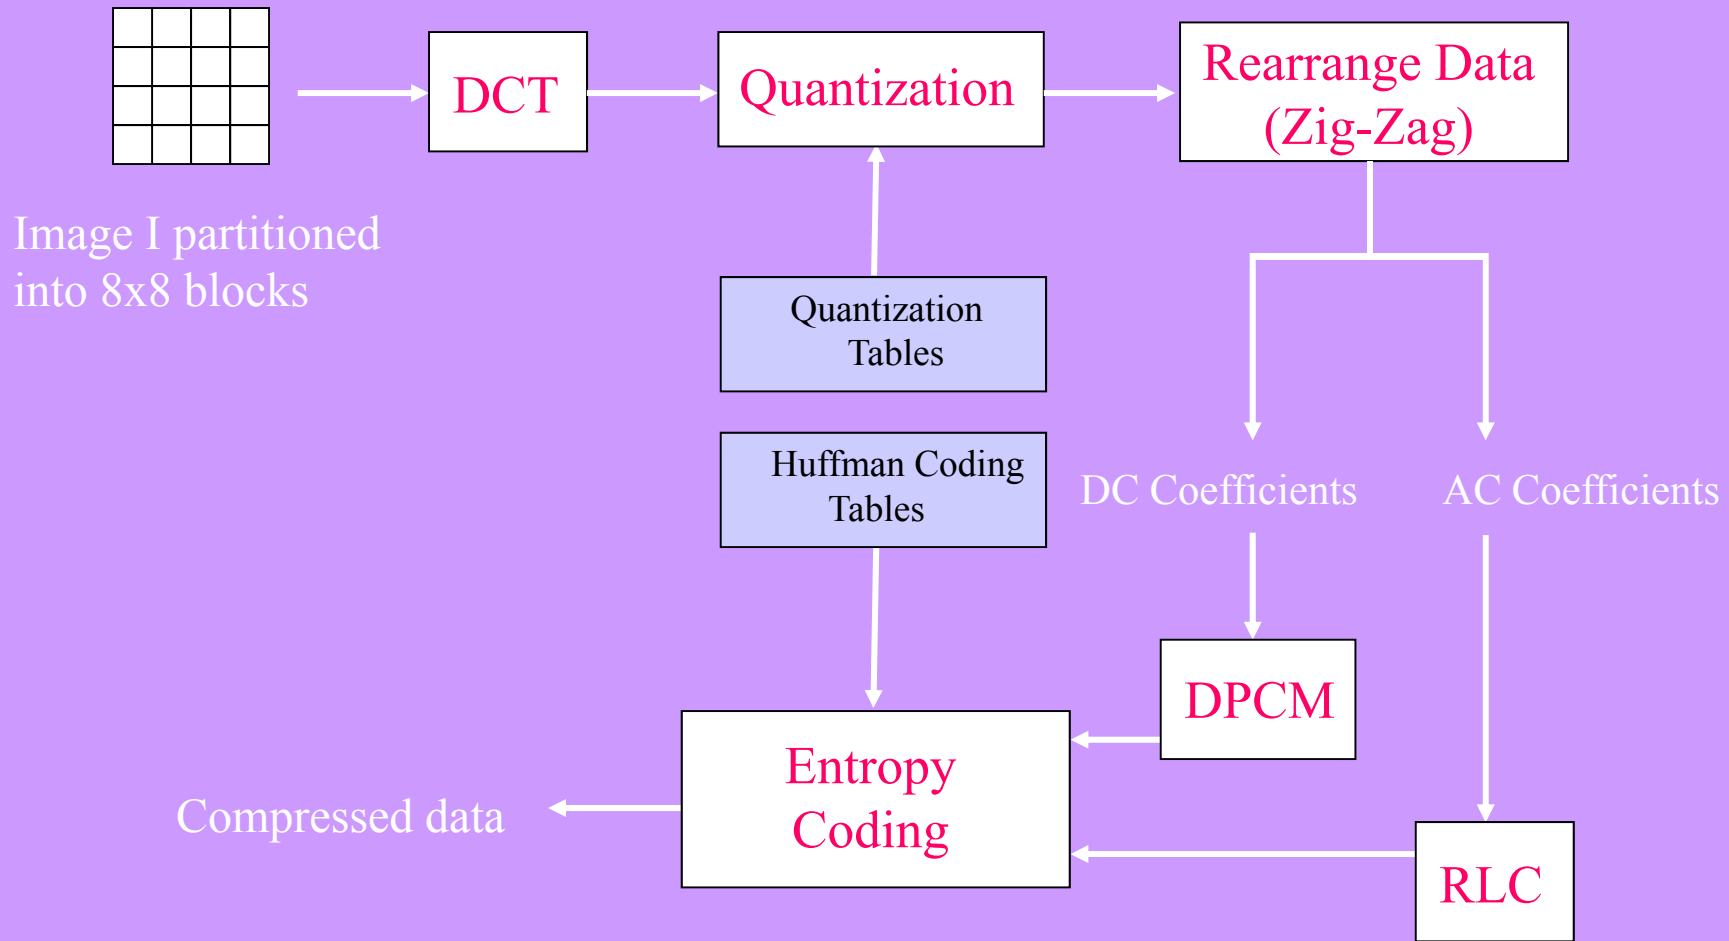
DCT

Quantization

Rearrange Data (Zig-Zag)

Image I partitioned into 8x8 blocks

Quantization Tables

Huffman Coding Tables

DC Coefficients

AC Coefficients

DPCM

Entropy Coding

Compressed data

RLC